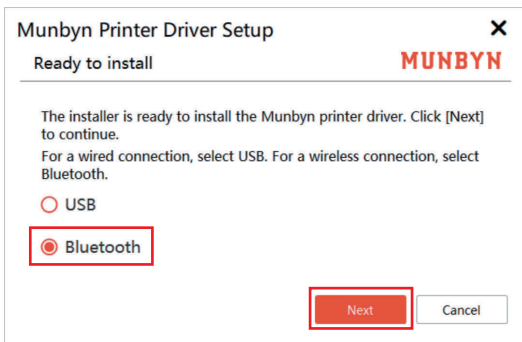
Munbyn Printer Driver Setup
×
Ready to install
MUNBYN

The installer is ready to install the Munbyn printer driver. Click [Next] to continue.
For a wired connection, select USB. For a wireless connection, select Bluetooth.

USB
Bluetooth

Next
Cancel